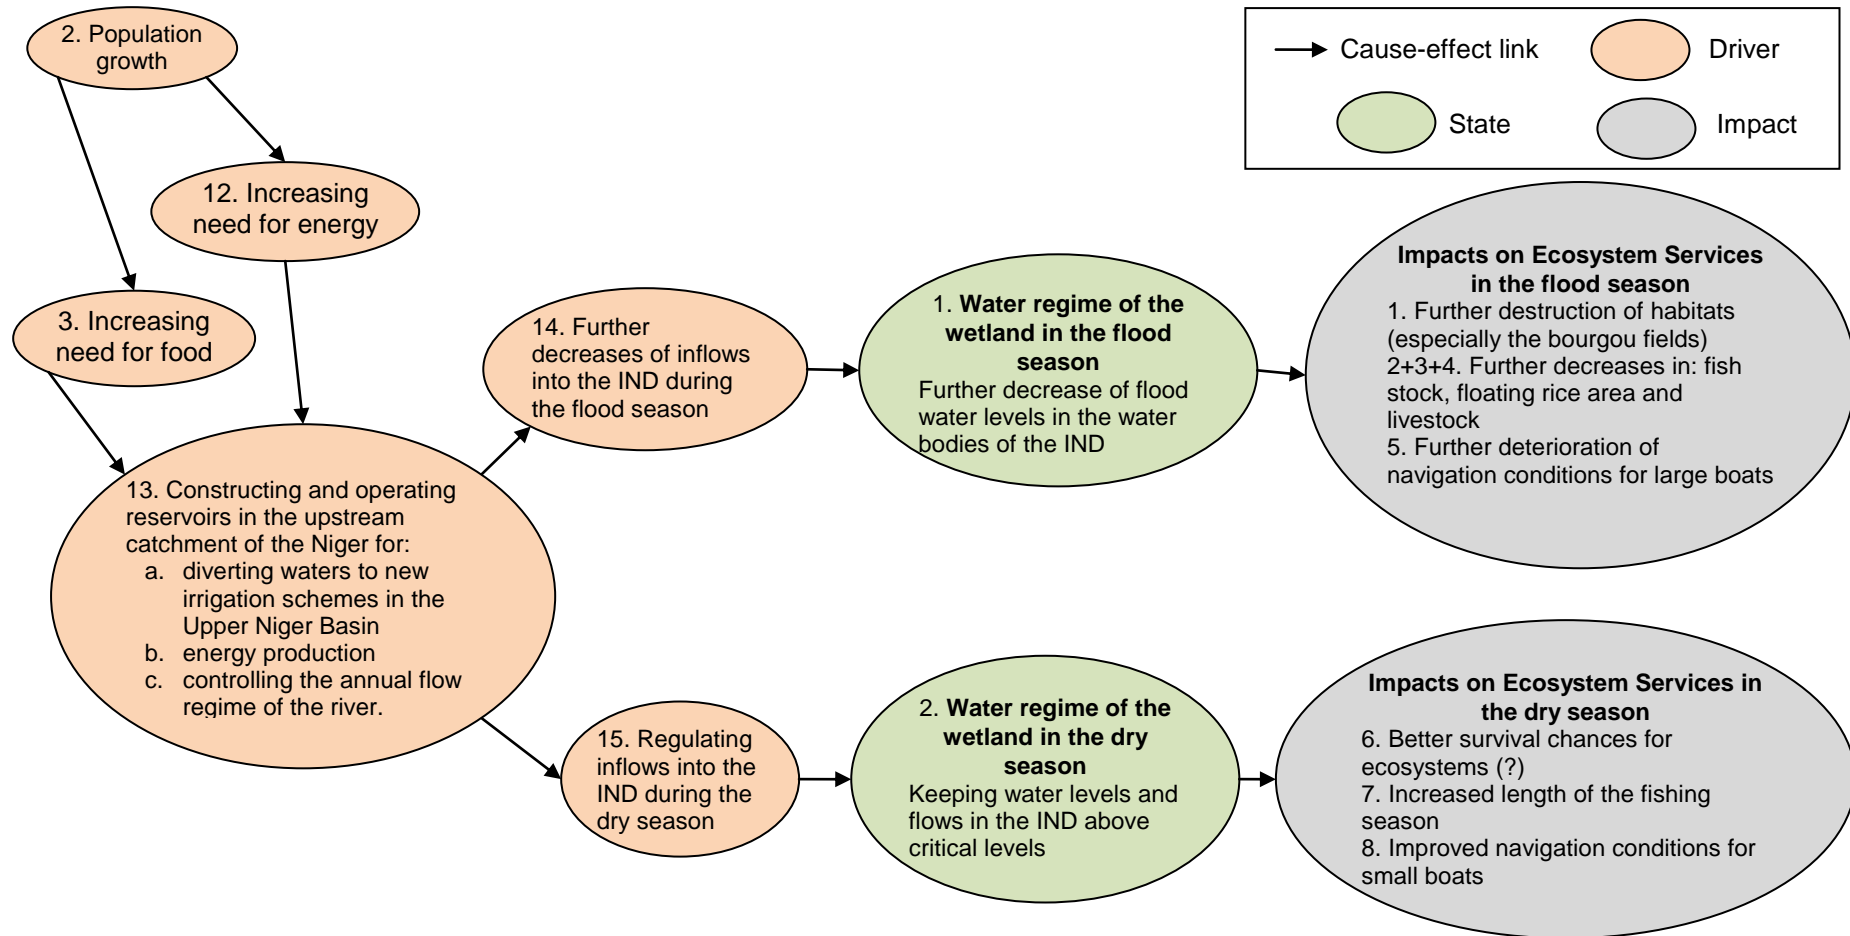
Cause-effect link

Driver

State

Impact

2. Population growth

12. Increasing need for energy

3. Increasing need for food

13. Constructing and operating reservoirs in the upstream catchment of the Niger for:
a. diverting waters to new irrigation schemes in the Upper Niger Basin
b. energy production
c. controlling the annual flow regime of the river.

14. Further decreases of inflows into the IND during the flood season

15. Regulating inflows into the IND during the dry season

1. **Water regime of the wetland in the flood season**
Further decrease of flood water levels in the water bodies of the IND

2. **Water regime of the wetland in the dry season**
Keeping water levels and flows in the IND above critical levels

**Impacts on Ecosystem Services in the flood season**
1. Further destruction of habitats (especially the bourgou fields)
2+3+4. Further decreases in: fish stock, floating rice area and livestock
5. Further deterioration of navigation conditions for large boats

**Impacts on Ecosystem Services in the dry season**
6. Better survival chances for ecosystems (?)
7. Increased length of the fishing season
8. Improved navigation conditions for small boats